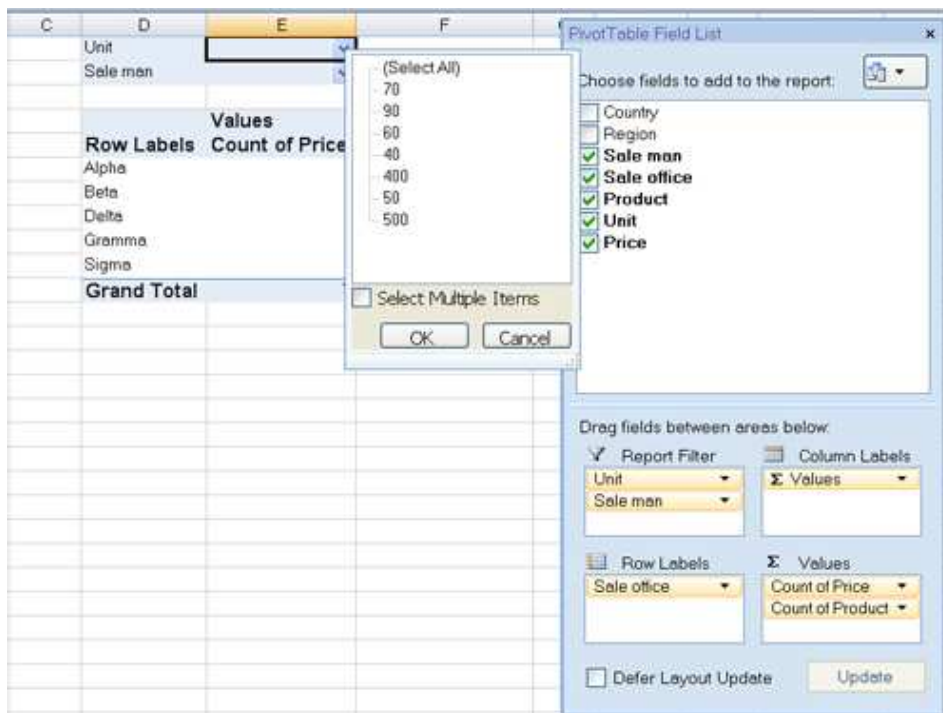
| C | D | E | F |
|---|---|---|---|
| | Unit | | |
| | Sale man | | |
| | | Values | |
| | Row Labels | Count of Price | |
| | Alpha | | |
| | Beta | | |
| | Delta | | |
| | Gramma | | |
| | Sigma | | |
| | Grand Total | | |

(Select All)
70
90
60
40
400
50
500

Select Multiple Items

OK Cancel

PivotTable Field List

Choose fields to add to the report:

Country
Region
Sale man
Sale office
Product
Unit
Price

Drag fields between areas below:

Report Filter
Unit
Sale man

Column Labels
Σ Values

Row Labels
Sale office

Σ Values
Count of Price
Count of Product

Defer Layout Update

Update